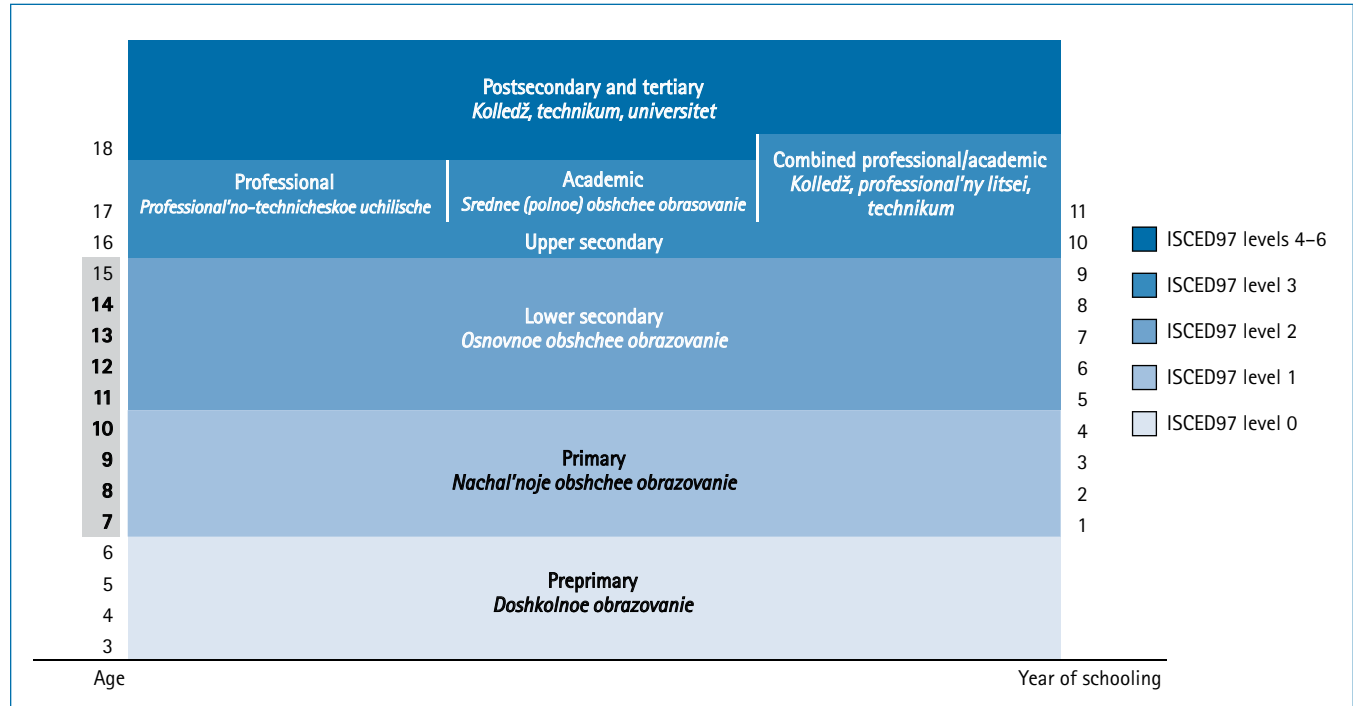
Postsecondary and tertiary
Kolledž, technikum, universitet

18
17
16
15
14
13
12
11
10
9
8
7
6
5
4
3
Age

Professional
Professional'no-technicheskoe uchilische

Academic
Srednee (polnoe) obshchee obrazovanie

Combined professional/academic
Kolledž, professional'ny litsei, technikum

Upper secondary

Lower secondary
Osnovnoe obshchee obrazovanie

Primary
Nachal'noje obshchee obrazovanie

Preprimary
Doshkolnoe obrazovanie

11
10
9
8
7
6
5
4
3
2
1
Year of schooling

ISCED97 levels 4–6
ISCED97 level 3
ISCED97 level 2
ISCED97 level 1
ISCED97 level 0